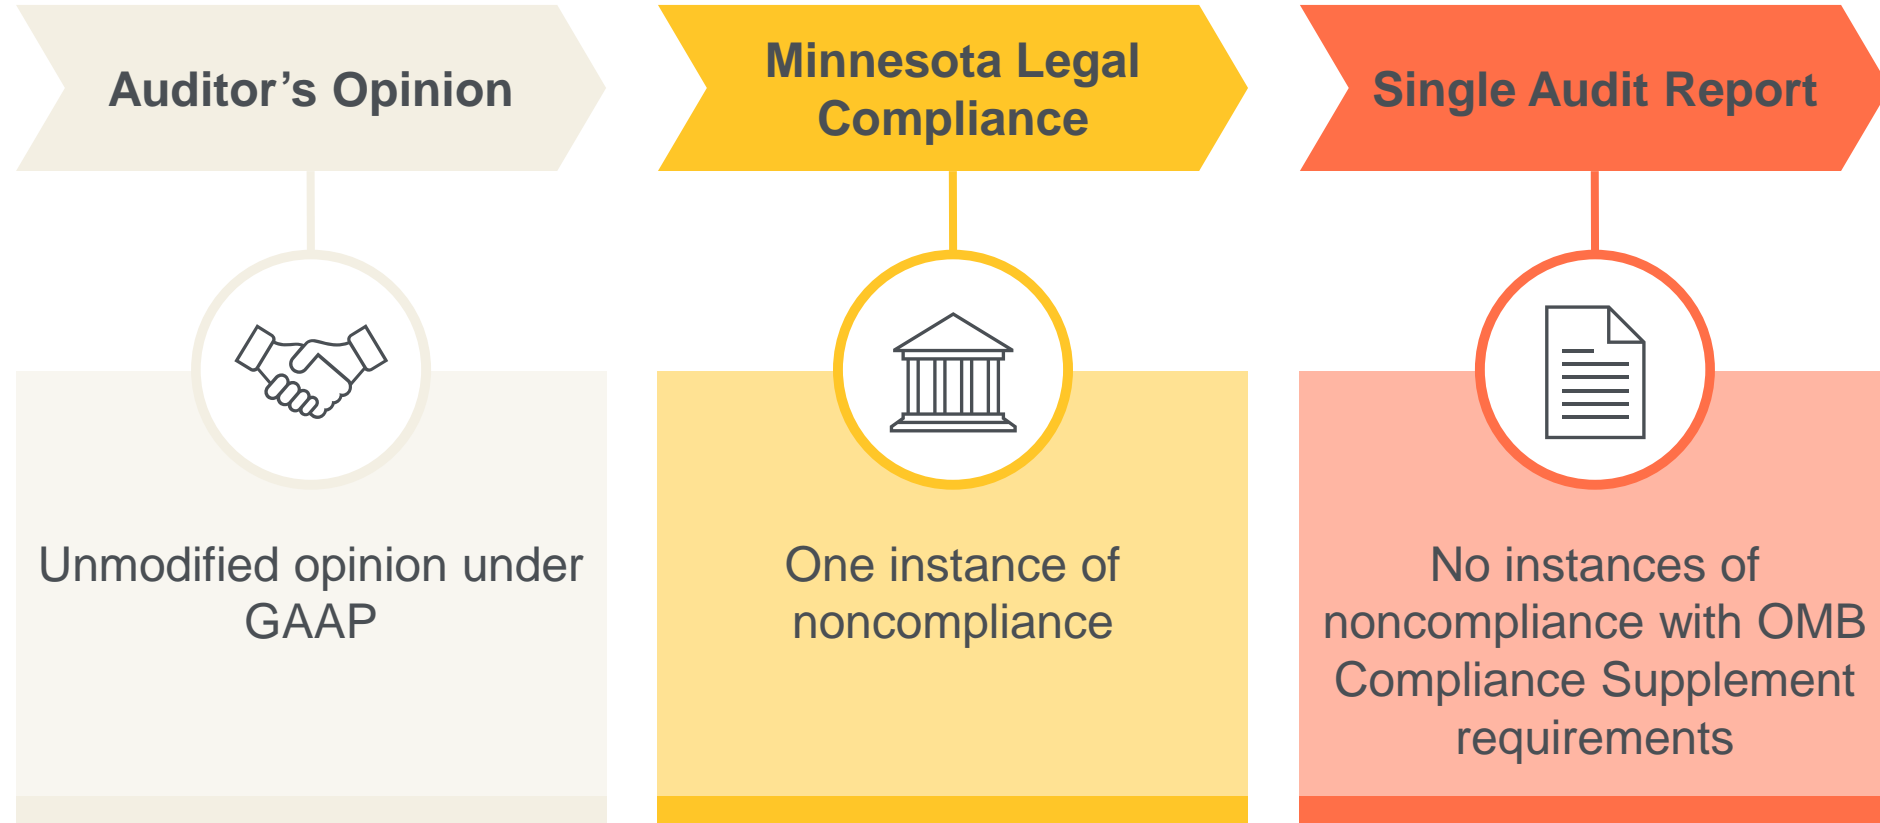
Auditor’s Opinion

Unmodified opinion under GAAP

Minnesota Legal Compliance

One instance of noncompliance

Single Audit Report

No instances of noncompliance with OMB Compliance Supplement requirements